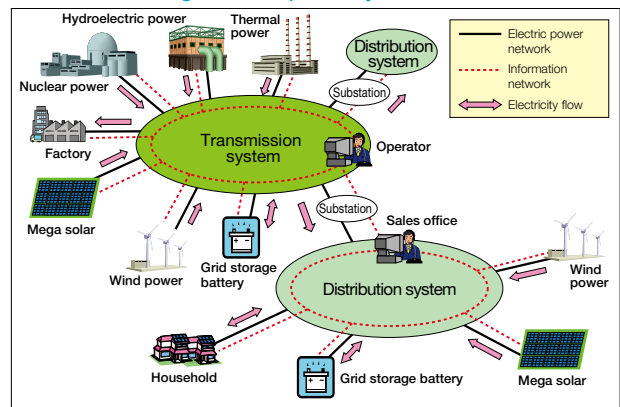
Hydroelectric power
Thermal power
Distribution system
Electric power network
Information network
Electricity flow
Nuclear power
Substation
Factory
Transmission system
Operator
Mega solar
Substation
Sales office
Wind power
Grid storage battery
Distribution system
Wind power
Household
Grid storage battery
Mega solar